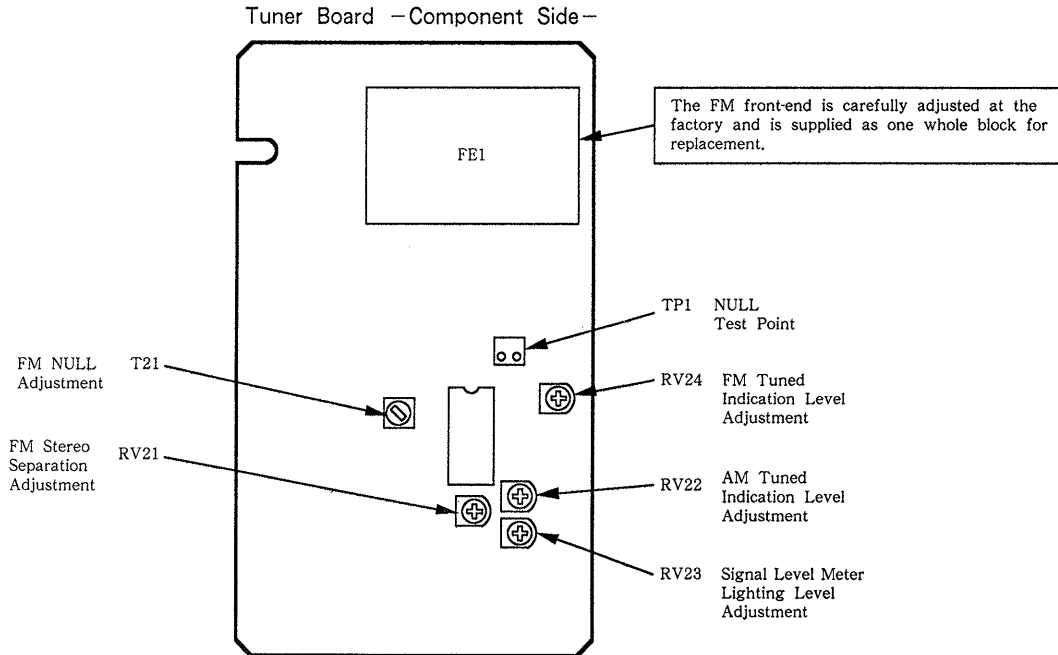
Tuner Board −Component Side−

FE1

The FM front-end is carefully adjusted at the factory and is supplied as one whole block for replacement.

TP1 NULL Test Point

FM NULL Adjustment

T21

RV24 FM Tuned Indication Level Adjustment

FM Stereo Separation Adjustment

RV21

RV22 AM Tuned Indication Level Adjustment

RV23 Signal Level Meter Lighting Level Adjustment